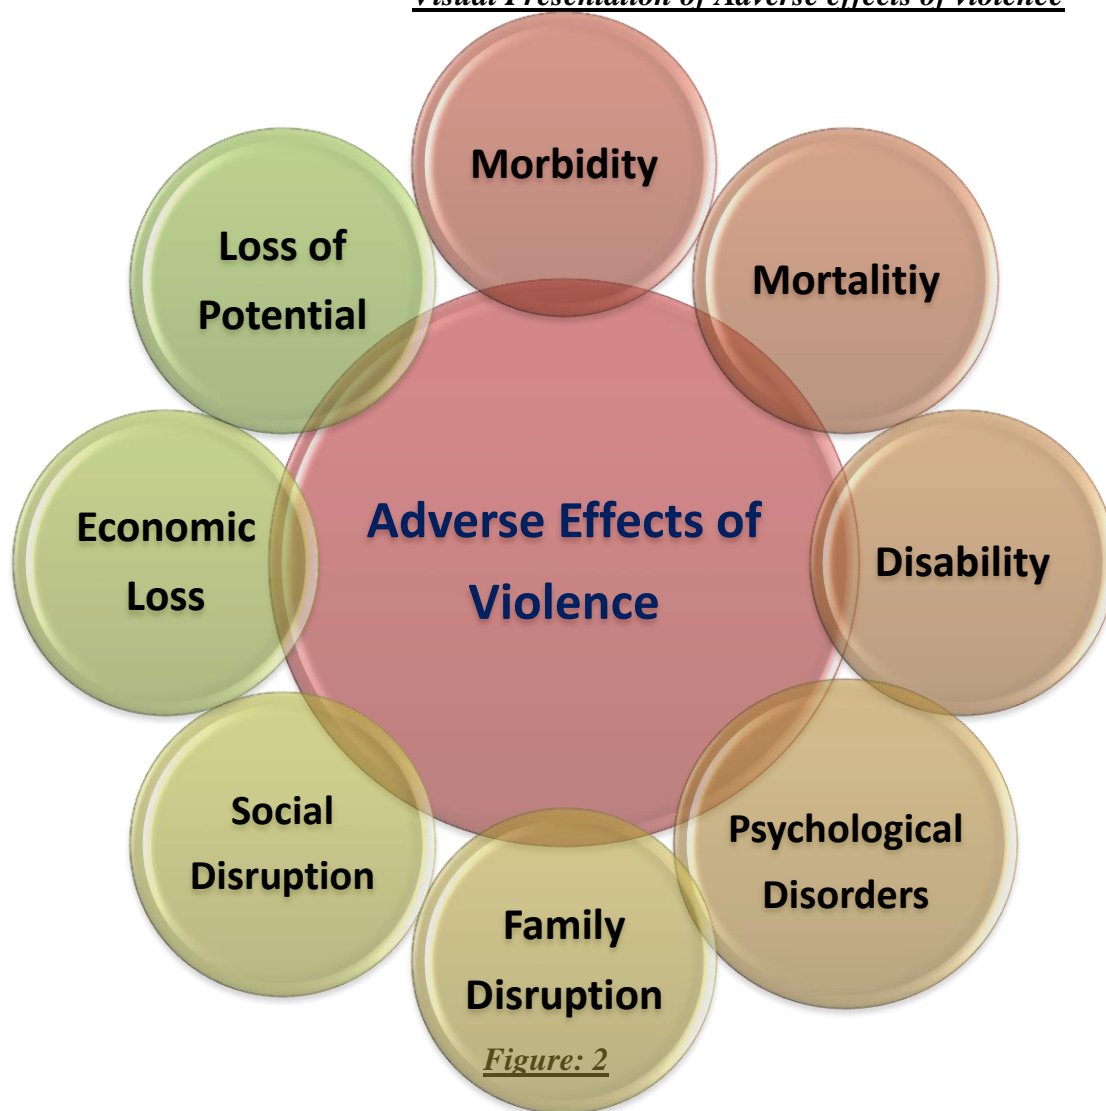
Visual Presentation of Adverse effects of violence

Morbidity

Mortalitiy

Loss of Potential

Adverse Effects of Violence

Economic Loss

Disability

Social Disruption

Psychological Disorders

Family Disruption

Figure: 2